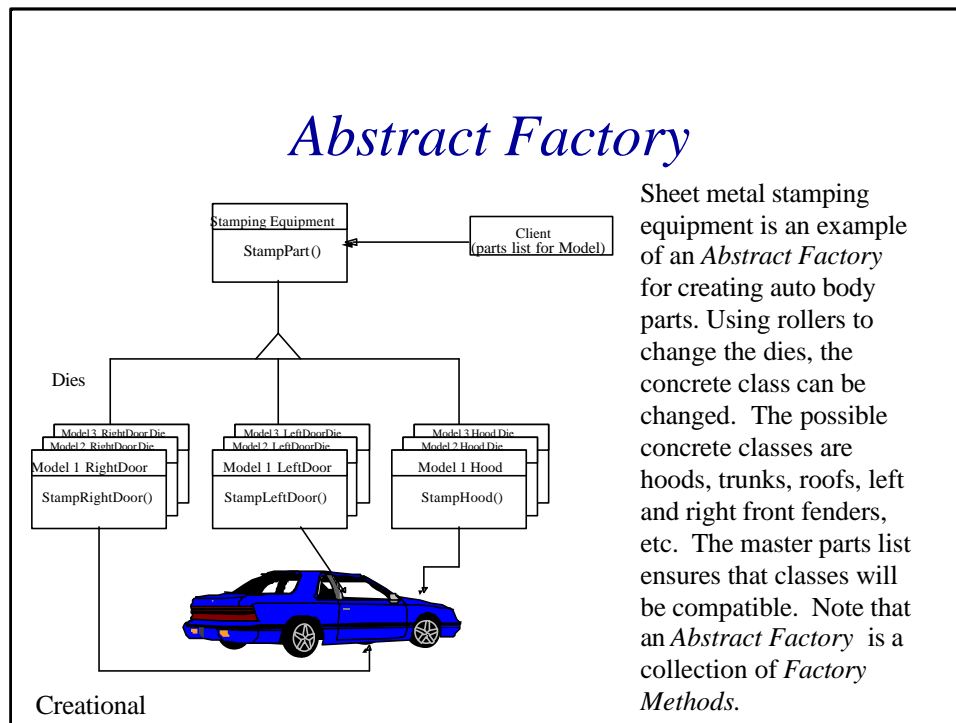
Abstract Factory

Stamping Equipment
StampPart()

Client
(parts list for Model)

Dies

Model 3 RightDoor Die
Model 2 RightDoor Die
Model 1 RightDoor
StampRightDoor()

Model 3 LeftDoor Die
Model 2 LeftDoor Die
Model 1 LeftDoor
StampLeftDoor()

Model 3 Hood Die
Model 2 Hood Die
Model 1 Hood
StampHood()

Sheet metal stamping equipment is an example of an *Abstract Factory* for creating auto body parts. Using rollers to change the dies, the concrete class can be changed. The possible concrete classes are hoods, trunks, roofs, left and right front fenders, etc. The master parts list ensures that classes will be compatible. Note that an *Abstract Factory* is a collection of *Factory Methods.*

Creational